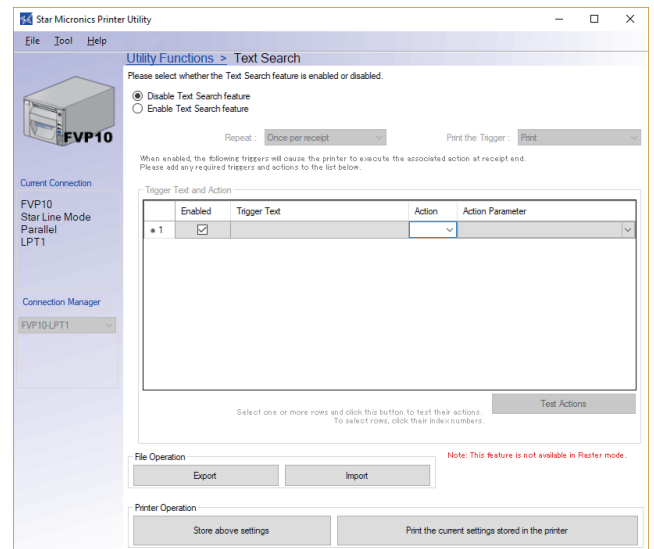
Star Micronics Printer Utility

File Tool Help

FVP10

Current Connection

FVP10
Star Line Mode
Parallel
LPT1

Connection Manager

FVP10-LPT1

Utility Functions > Text Search

Please select whether the Text Search feature is enabled or disabled.

Disable Text Search feature
Enable Text Search feature

Repeat : Once per receipt

Print the Trigger : Print

When enabled, the following triggers will cause the printer to execute the associated action at receipt end.
Please add any required triggers and actions to the list below.

Trigger Text and Action

| | Enabled | Trigger Text | Action | Action Parameter |
|---|---|---|---|---|
| * 1 | ☑ | | | |

Select one or more rows and click this button to test their actions.
To select rows, click their index numbers.

Test Actions

File Operation

Export

Import

Note: This feature is not available in Raster mode.

Printer Operation

Store above settings

Print the current settings stored in the printer